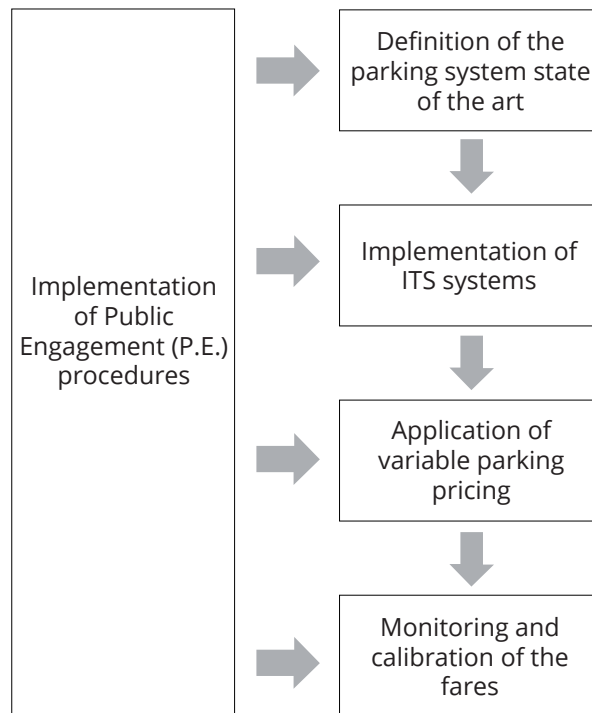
Implementation of Public Engagement (P.E.) procedures

Definition of the parking system state of the art

Implementation of ITS systems

Application of variable parking pricing

Monitoring and calibration of the fares